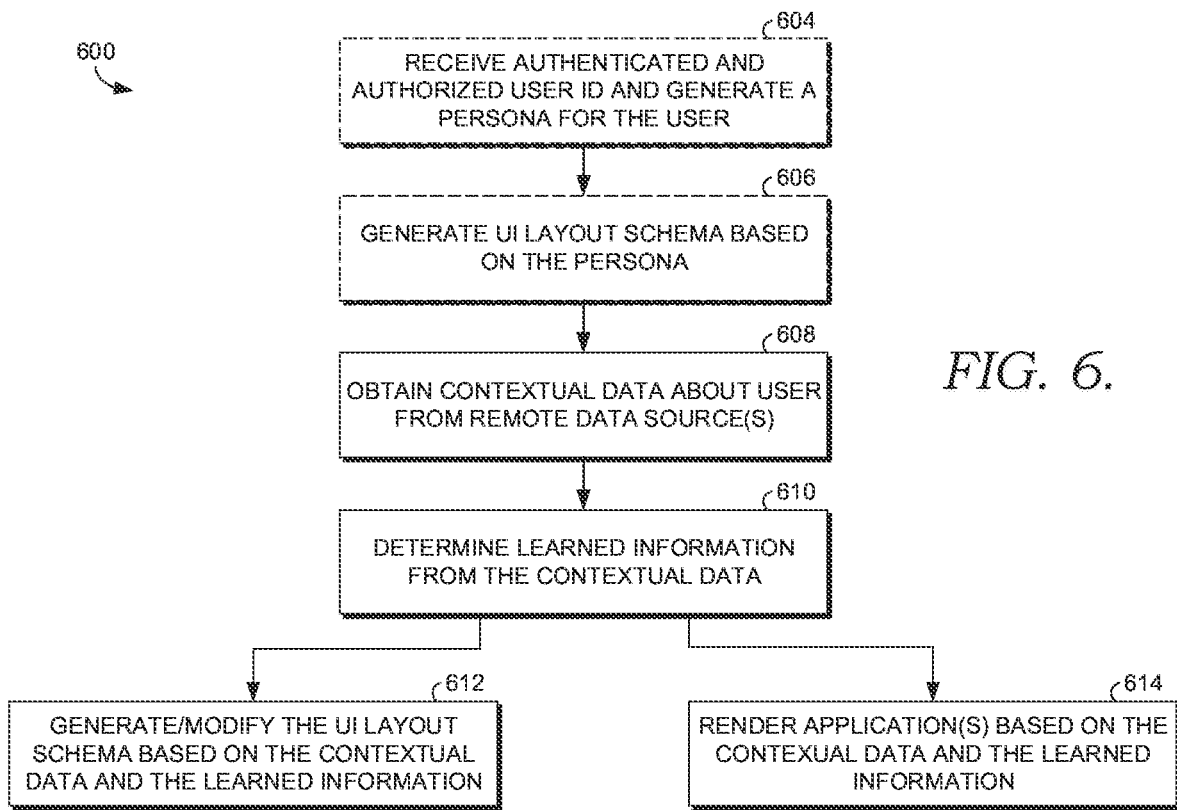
600

604

RECEIVE AUTHENTICATED AND AUTHORIZED USER ID AND GENERATE A PERSONA FOR THE USER

606

GENERATE UI LAYOUT SCHEMA BASED ON THE PERSONA

608

OBTAIN CONTEXTUAL DATA ABOUT USER FROM REMOTE DATA SOURCE(S)

FIG. 6.

610

DETERMINE LEARNED INFORMATION FROM THE CONTEXTUAL DATA

612

GENERATE/MODIFY THE UI LAYOUT SCHEMA BASED ON THE CONTEXTUAL DATA AND THE LEARNED INFORMATION

614

RENDER APPLICATION(S) BASED ON THE CONTEXUAL DATA AND THE LEARNED INFORMATION